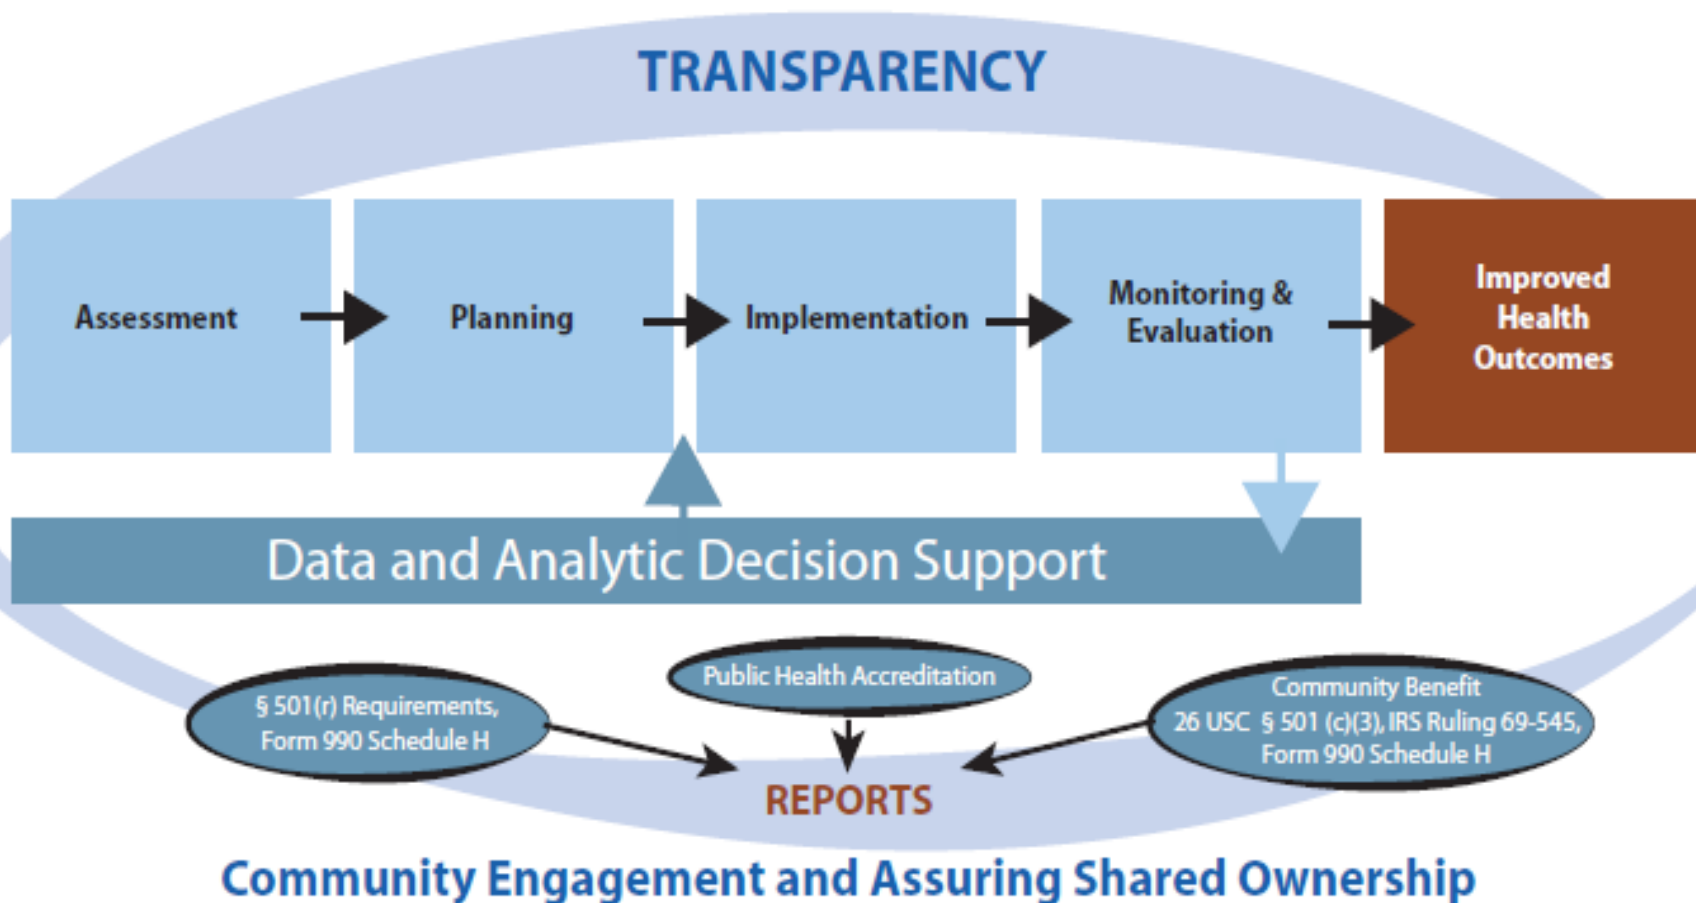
TRANSPARENCY

Assessment

Planning

Implementation

Monitoring & Evaluation

Improved Health Outcomes

Data and Analytic Decision Support

§ 501(r) Requirements, Form 990 Schedule H

Public Health Accreditation

Community Benefit 26 USC § 501 (c)(3), IRS Ruling 69-545, Form 990 Schedule H

REPORTS

Community Engagement and Assuring Shared Ownership